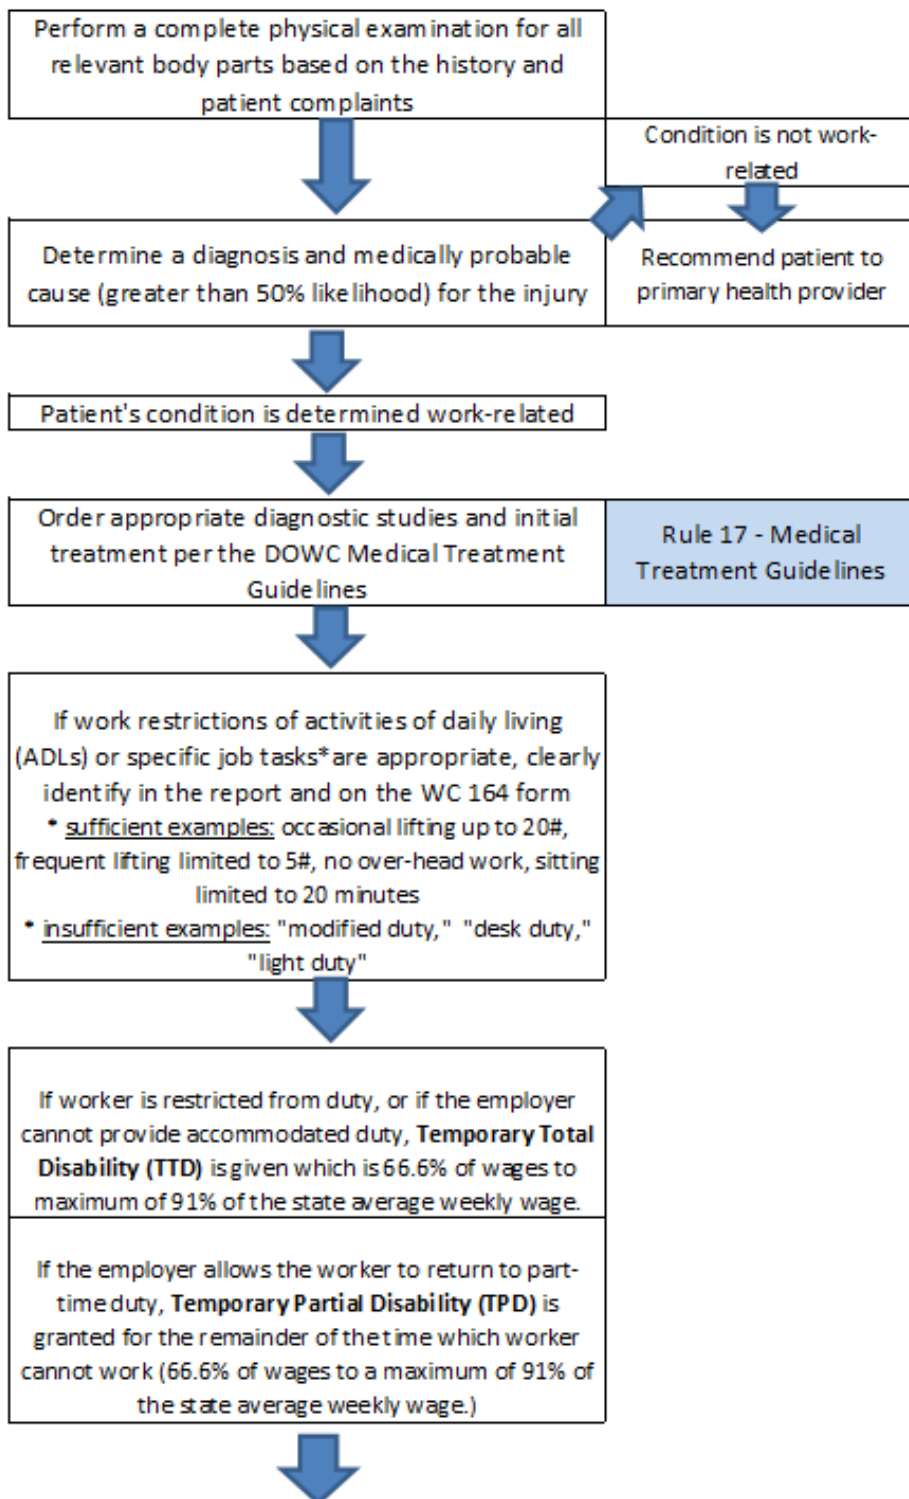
Perform a complete physical examination for all relevant body parts based on the history and patient complaints

Condition is not work-related

Determine a diagnosis and medically probable cause (greater than 50% likelihood) for the injury

Recommend patient to primary health provider

Patient's condition is determined work-related

Order appropriate diagnostic studies and initial treatment per the DOWC Medical Treatment Guidelines

Rule 17 - Medical Treatment Guidelines

If work restrictions of activities of daily living (ADLs) or specific job tasks* are appropriate, clearly identify in the report and on the WC 164 form
* sufficient examples: occasional lifting up to 20#, frequent lifting limited to 5#, no over-head work, sitting limited to 20 minutes
* insufficient examples: "modified duty," "desk duty," "light duty"

If worker is restricted from duty, or if the employer cannot provide accommodated duty, **Temporary Total Disability (TTD)** is given which is 66.6% of wages to maximum of 91% of the state average weekly wage.

If the employer allows the worker to return to part-time duty, **Temporary Partial Disability (TPD)** is granted for the remainder of the time which worker cannot work (66.6% of wages to a maximum of 91% of the state average weekly wage.)